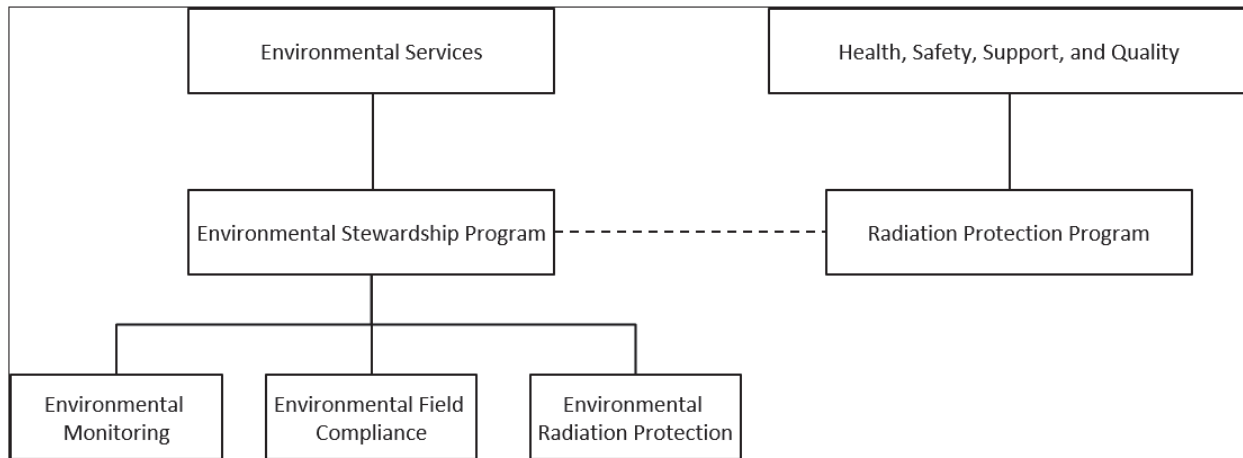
Environmental Services

Health, Safety, Support, and Quality

Environmental Stewardship Program

Radiation Protection Program

Environmental Monitoring

Environmental Field Compliance

Environmental Radiation Protection